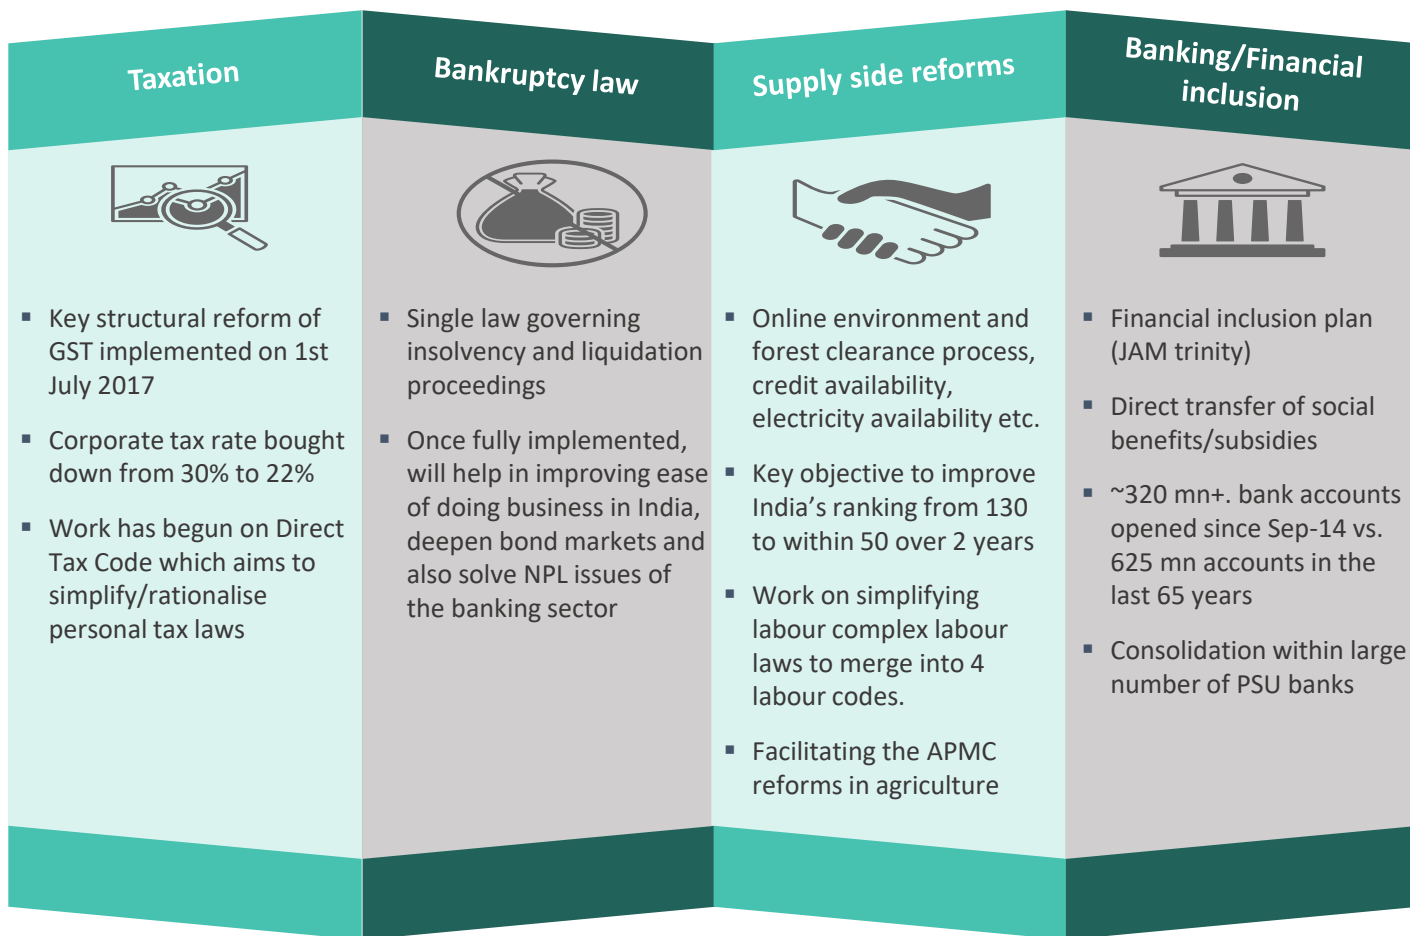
Taxation

- Key structural reform of GST implemented on 1st July 2017
- Corporate tax rate bought down from 30% to 22%
- Work has begun on Direct Tax Code which aims to simplify/rationalise personal tax laws

Bankruptcy law

- Single law governing insolvency and liquidation proceedings
- Once fully implemented, will help in improving ease of doing business in India, deepen bond markets and also solve NPL issues of the banking sector

Supply side reforms

- Online environment and forest clearance process, credit availability, electricity availability etc.
- Key objective to improve India's ranking from 130 to within 50 over 2 years
- Work on simplifying labour complex labour laws to merge into 4 labour codes.
- Facilitating the APMC reforms in agriculture

Banking/Financial inclusion

- Financial inclusion plan (JAM trinity)
- Direct transfer of social benefits/subsidies
- ~320 mn+. bank accounts opened since Sep-14 vs. 625 mn accounts in the last 65 years
- Consolidation within large number of PSU banks